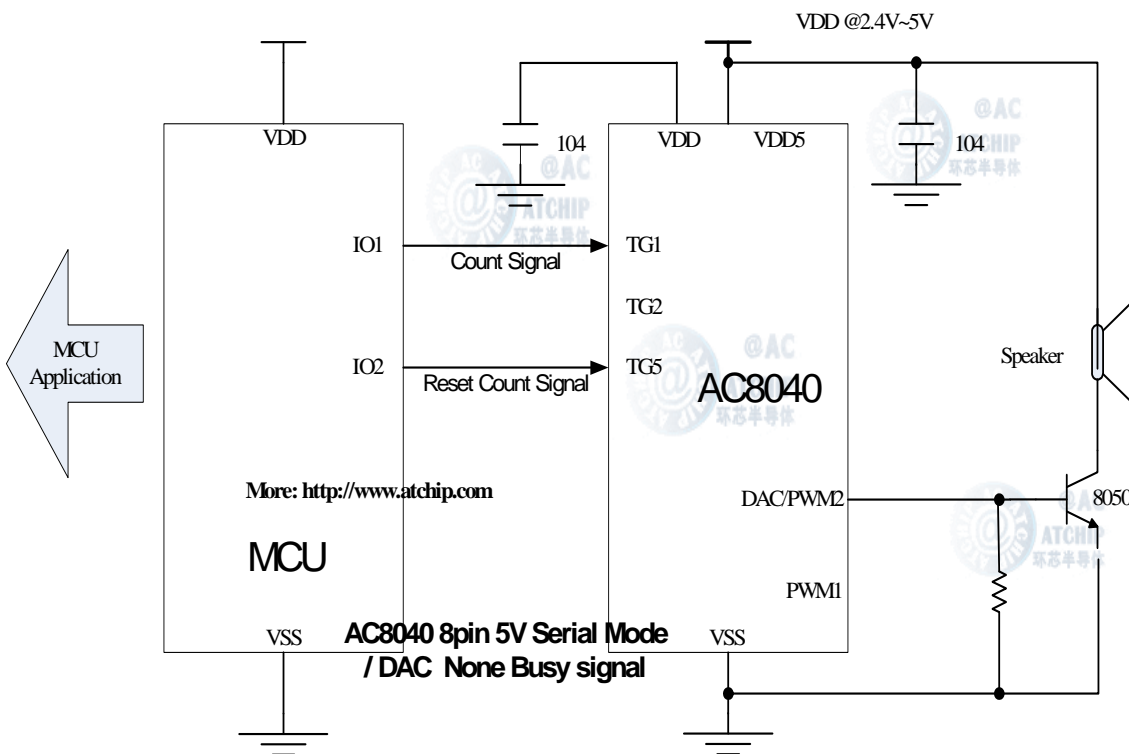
VDD @2.4V~5V

MCU Application

VDD

IO1

IO2

More: http://www.atchip.com

MCU

VSS

104

Count Signal

Reset Count Signal

VDD

VDD5

TG1

TG2

TG5

AC8040

DAC/PWM2

PWM1

VSS

104

Speaker

8050

AC8040 8pin 5V Serial Mode / DAC None Busy signal

@AC ATCHIP 环芯半导体